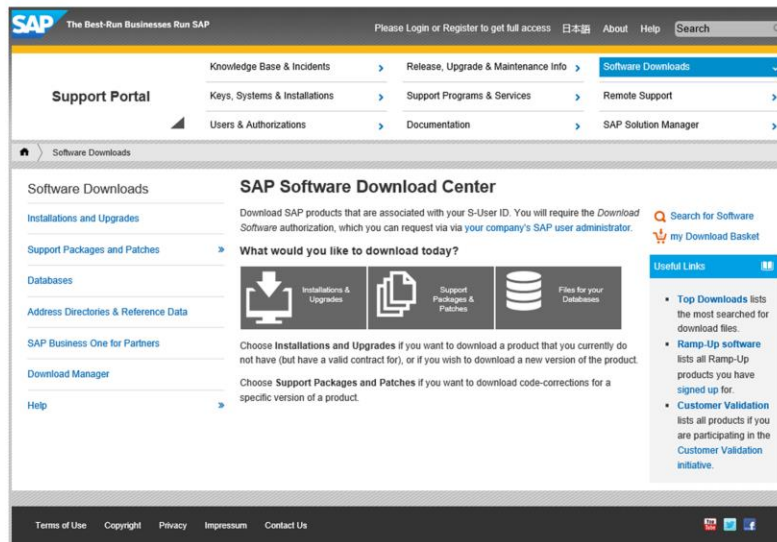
SAP The Best-Run Businesses Run SAP

Please Login or Register to get full access 日本語 About Help Search

Support Portal

Knowledge Base & Incidents
Keys, Systems & Installations
Users & Authorizations
Release, Upgrade & Maintenance Info
Support Programs & Services
Documentation
Software Downloads
Remote Support
SAP Solution Manager

Software Downloads

Software Downloads

Installations and Upgrades
Support Packages and Patches
Databases
Address Directories & Reference Data
SAP Business One for Partners
Download Manager
Help

SAP Software Download Center

Download SAP products that are associated with your S-User ID. You will require the *Download Software* authorization, which you can request via via your company's SAP user administrator.

What would you like to download today?

Installations & Upgrades
Support Packages & Patches
Files for your Databases

Choose **Installations and Upgrades** if you want to download a product that you currently do not have (but have a valid contract for), or if you wish to download a new version of the product.

Choose **Support Packages and Patches** if you want to download code-corrections for a specific version of a product.

Search for Software
my Download Basket

Useful Links

- **Top Downloads** lists the most searched for download files.
- **Ramp-Up software** lists all Ramp-Up products you have signed up for.
- **Customer Validation** lists all products if you are participating in the Customer Validation initiative.

Terms of Use Copyright Privacy Impressum Contact Us